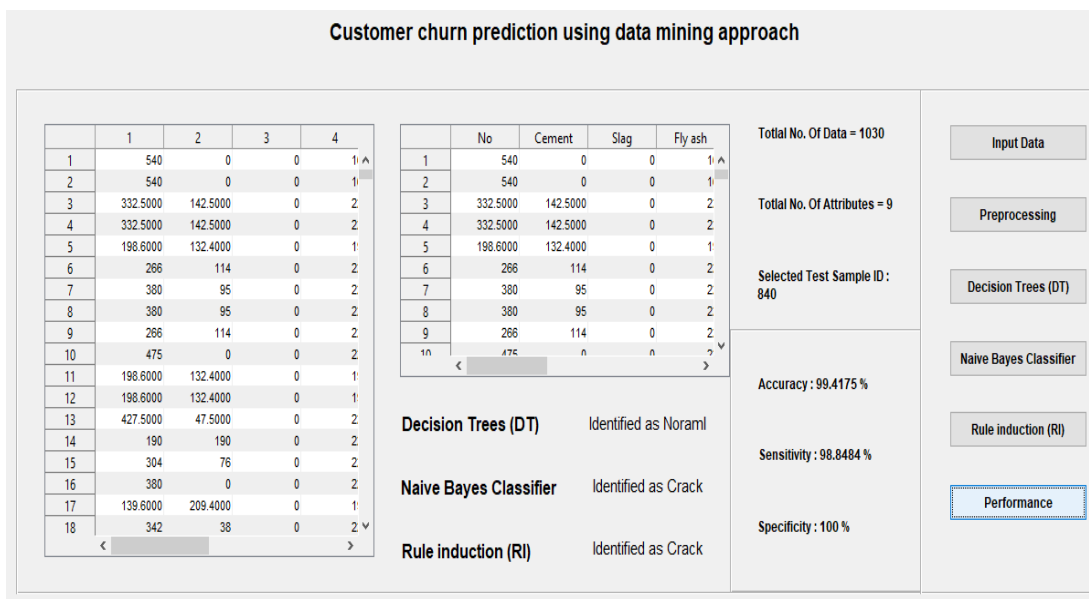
Customer churn prediction using data mining approach

| | 1 | 2 | 3 | 4 |
|---|---|---|---|---|
| 1 | 540 | 0 | 0 | 1( |
| 2 | 540 | 0 | 0 | 1( |
| 3 | 332.5000 | 142.5000 | 0 | 2 |
| 4 | 332.5000 | 142.5000 | 0 | 2 |
| 5 | 198.6000 | 132.4000 | 0 | 1 |
| 6 | 266 | 114 | 0 | 2 |
| 7 | 380 | 95 | 0 | 2 |
| 8 | 380 | 95 | 0 | 2 |
| 9 | 266 | 114 | 0 | 2 |
| 10 | 475 | 0 | 0 | 2 |
| 11 | 198.6000 | 132.4000 | 0 | 1 |
| 12 | 198.6000 | 132.4000 | 0 | 1 |
| 13 | 427.5000 | 47.5000 | 0 | 2 |
| 14 | 190 | 190 | 0 | 2 |
| 15 | 304 | 76 | 0 | 2 |
| 16 | 380 | 0 | 0 | 2 |
| 17 | 139.6000 | 209.4000 | 0 | 1 |
| 18 | 342 | 38 | 0 | 2 |

| | No | Cement | Slag | Fly ash |
|---|---|---|---|---|
| 1 | 540 | 0 | 0 | 1( |
| 2 | 540 | 0 | 0 | 1( |
| 3 | 332.5000 | 142.5000 | 0 | 2 |
| 4 | 332.5000 | 142.5000 | 0 | 2 |
| 5 | 198.6000 | 132.4000 | 0 | 1 |
| 6 | 266 | 114 | 0 | 2 |
| 7 | 380 | 95 | 0 | 2 |
| 8 | 380 | 95 | 0 | 2 |
| 9 | 266 | 114 | 0 | 2 |
| 10 | 475 | 0 | 0 | 2 |

Decision Trees (DT) Identified as Noraml

Naive Bayes Classifier Identified as Crack

Rule induction (RI) Identified as Crack

Totlal No. Of Data = 1030

Totlal No. Of Attributes = 9

Selected Test Sample ID : 840

Accuracy : 99.4175 %

Sensitivity : 98.8484 %

Specificity : 100 %

Input Data

Preprocessing

Decision Trees (DT)

Naive Bayes Classifier

Rule induction (RI)

Performance